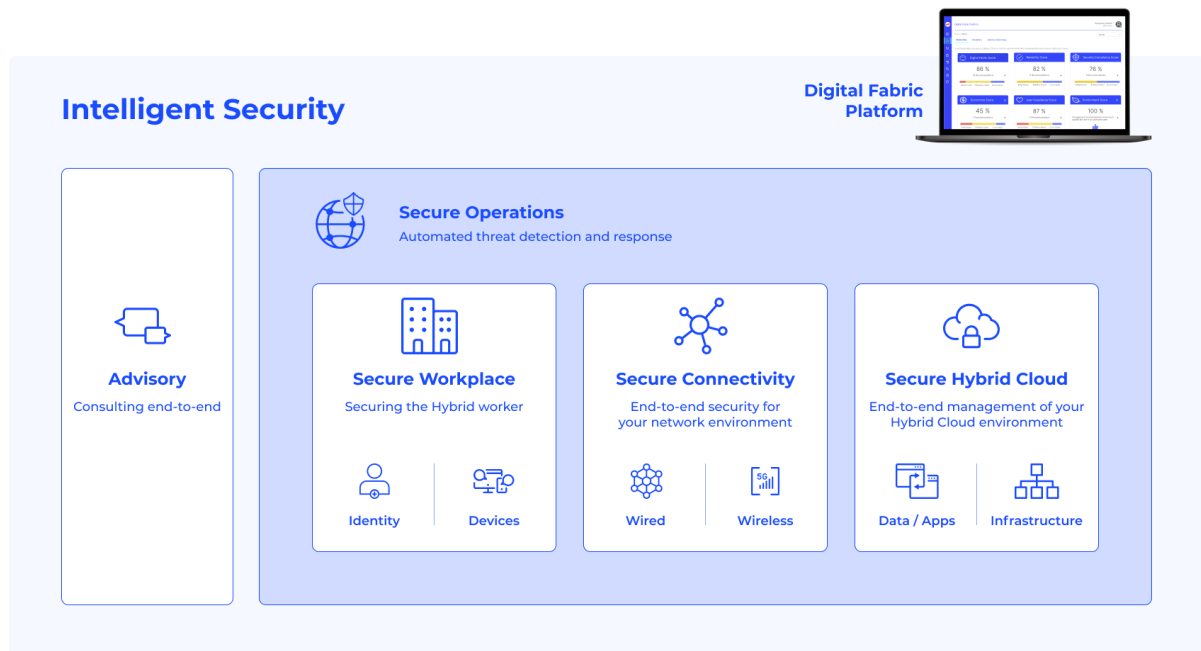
Intelligent Security

Digital Fabric Platform

66 %

82 %

76 %

45 %

87 %

100 %

Advisory

Consulting end-to-end

Secure Operations

Automated threat detection and response

Secure Workplace

Securing the Hybrid worker

Identity

Devices

Secure Connectivity

End-to-end security for your network environment

Wired

5G

Wireless

Secure Hybrid Cloud

End-to-end management of your Hybrid Cloud environment

Data / Apps

Infrastructure